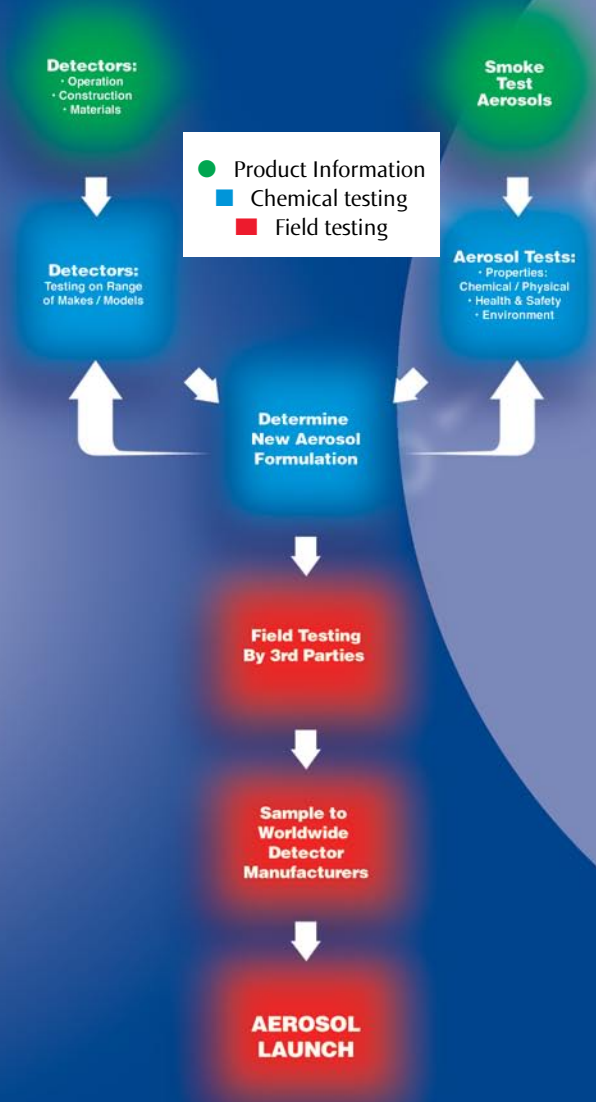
Detectors:
• Operation
• Construction
• Materials

Smoke Test Aerosols

Product Information
Chemical testing
Field testing

Detectors:
Testing on Range of Makes / Models

Aerosol Tests:
• Properties: Chemical / Physical
• Health & Safety
• Environment

Determine New Aerosol Formulation

Field Testing By 3rd Parties

Sample to Worldwide Detector Manufacturers

AEROSOL LAUNCH